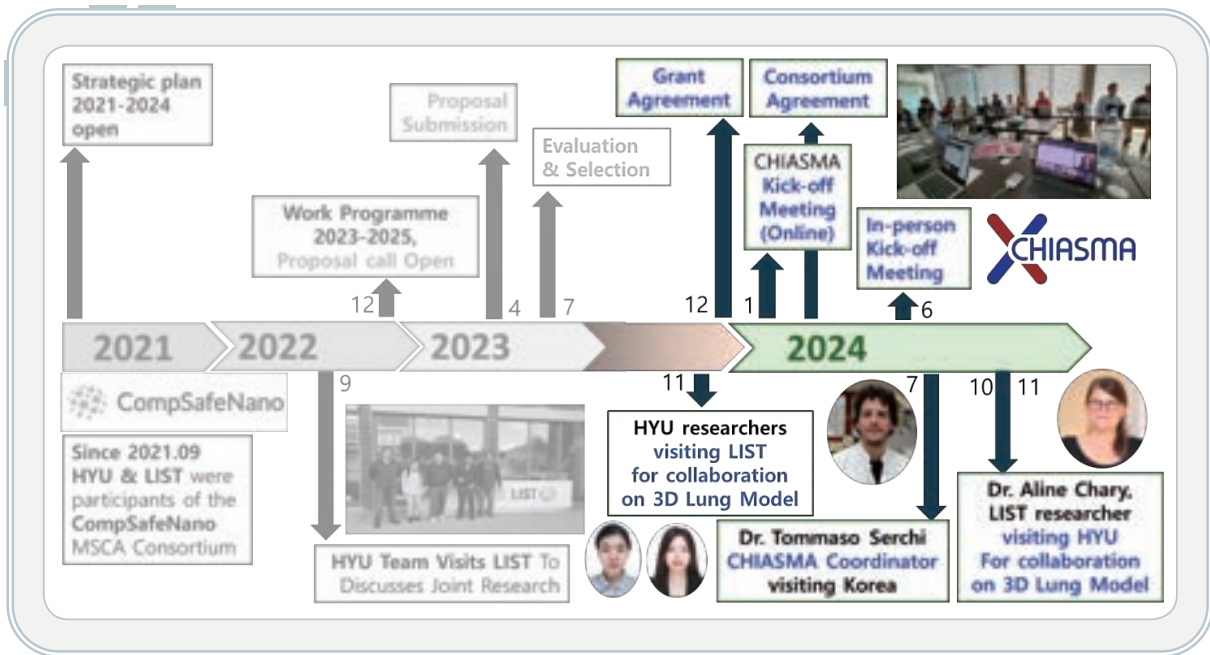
Strategic plan 2021-2024 open

Proposal Submission

Evaluation & Selection

Work Programme 2023-2025, Proposal call Open

Grant Agreement

Consortium Agreement

CHIASMA Kick-off Meeting (Online)

In-person Kick-off Meeting

CHIASMA

12

4

7

12

1

6

2021

2022

2023

2024

9

11

7

10

11

CompSafeNano

Since 2021.09 HYU & LIST were participants of the CompSafeNano MSCA Consortium

LIST

HYU Team Visits LIST To Discusses Joint Research

HYU researchers visiting LIST for collaboration on 3D Lung Model

Dr. Tommaso Serchi CHIASMA Coordinator visiting Korea

Dr. Aline Chary, LIST researcher visiting HYU For collaboration on 3D Lung Model